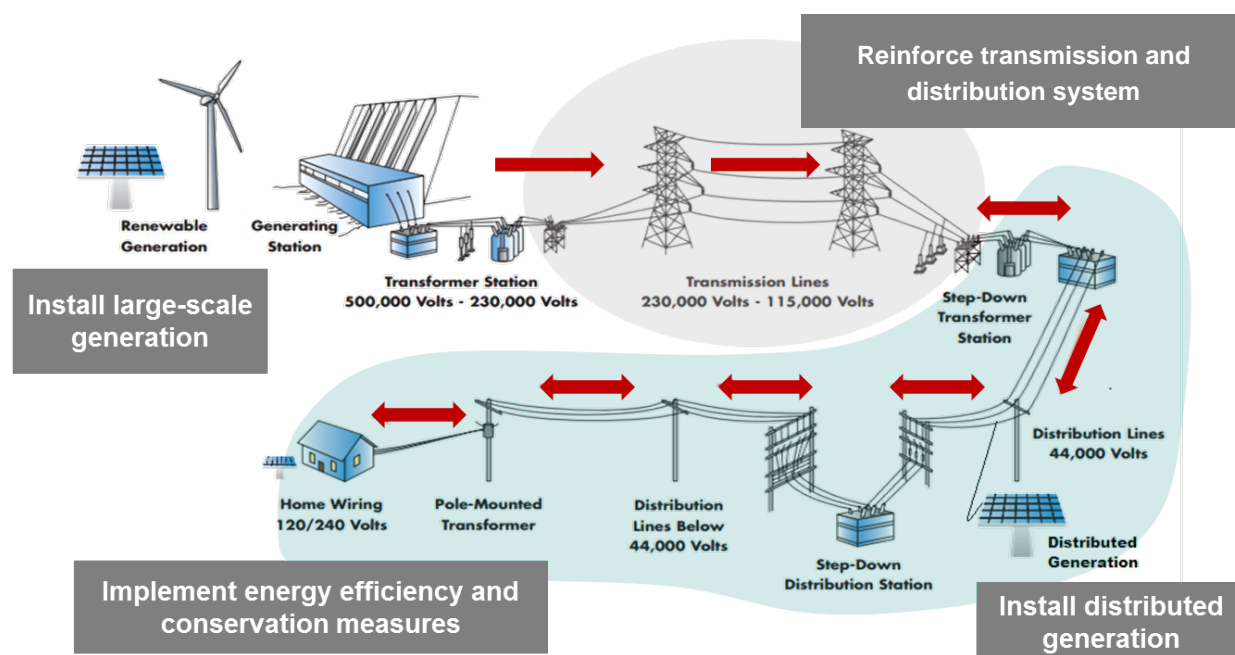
Reinforce transmission and distribution system

Renewable Generation

Generating Station

Transformer Station
500,000 Volts - 230,000 Volts

Transmission Lines
230,000 Volts - 115,000 Volts

Step-Down Transformer Station

Install large-scale generation

Distribution Lines
44,000 Volts

Home Wiring
120/240 Volts

Pole-Mounted Transformer

Distribution Lines Below
44,000 Volts

Step-Down Distribution Station

Distributed Generation

Implement energy efficiency and conservation measures

Install distributed generation